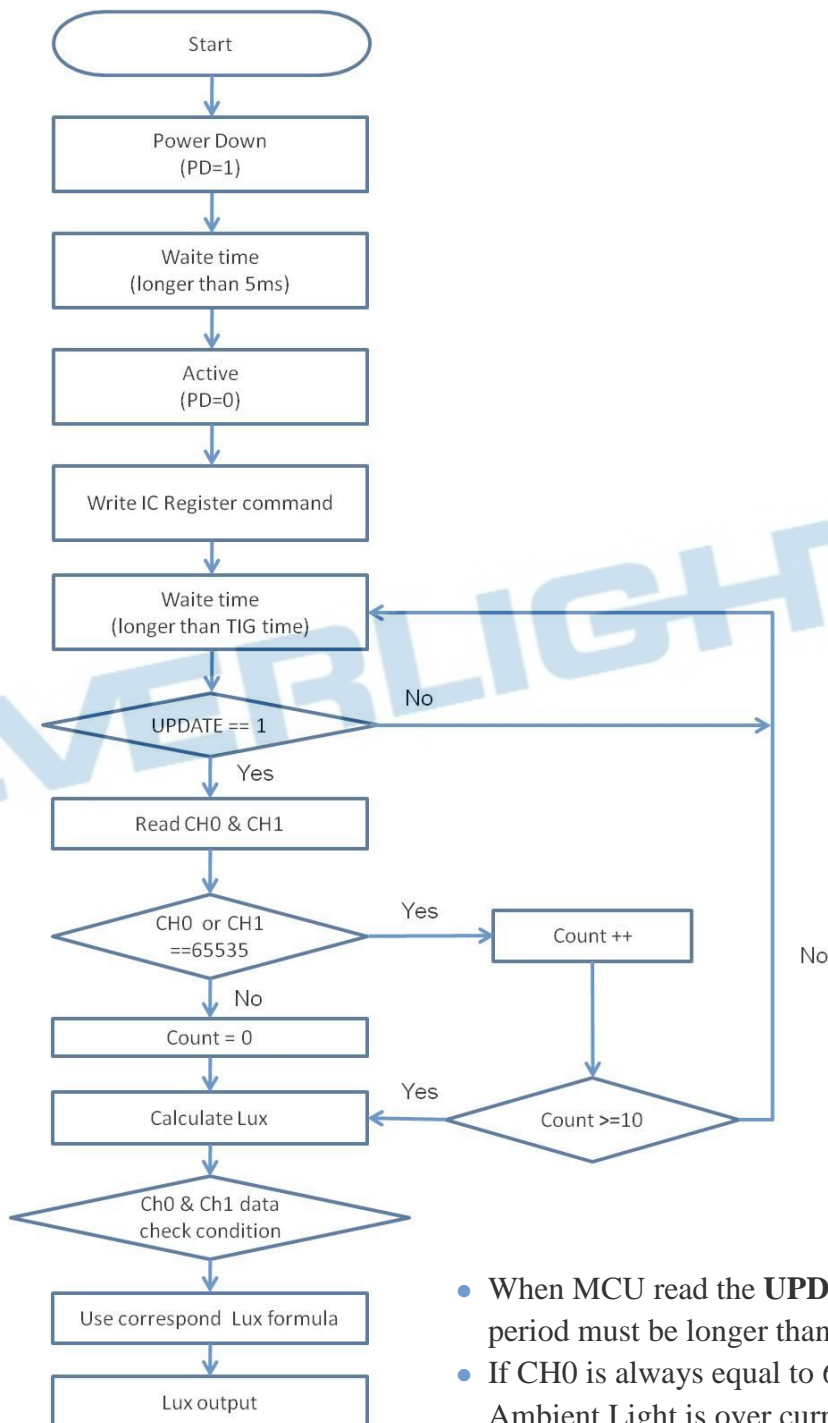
Start

Power Down (PD=1)

Waite time (longer than 5ms)

Active (PD=0)

Write IC Register command

Waite time (longer than TIG time)

UPDATE == 1

No

Yes

Read CH0 & CH1

CH0 or CH1 ==65535

Yes

Count ++

No

No

Count = 0

Yes

Calculate Lux

Count >=10

Ch0 & Ch1 data check condition

Use correspond Lux formula

Lux output

EVERLIGHT

• When MCU read the **UPD**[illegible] period must be longer than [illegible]

• If CH0 is always equal to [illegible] Ambient Light is over curr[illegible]